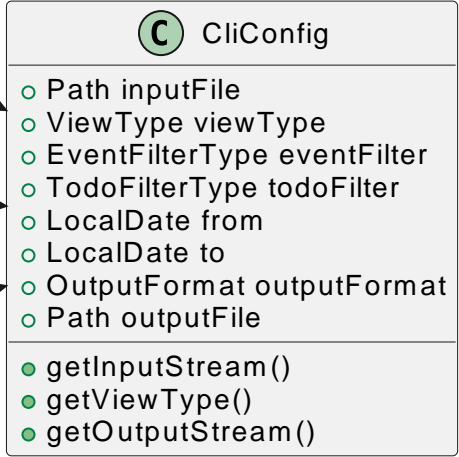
C CliConfig

Path inputFile
ViewType viewType
EventFilterType eventFilter
TodoFilterType todoFilter
LocalDate from
LocalDate to
OutputFormat outputFormat
Path outputFile

getInputStream()
getViewType()
getOutputStream()